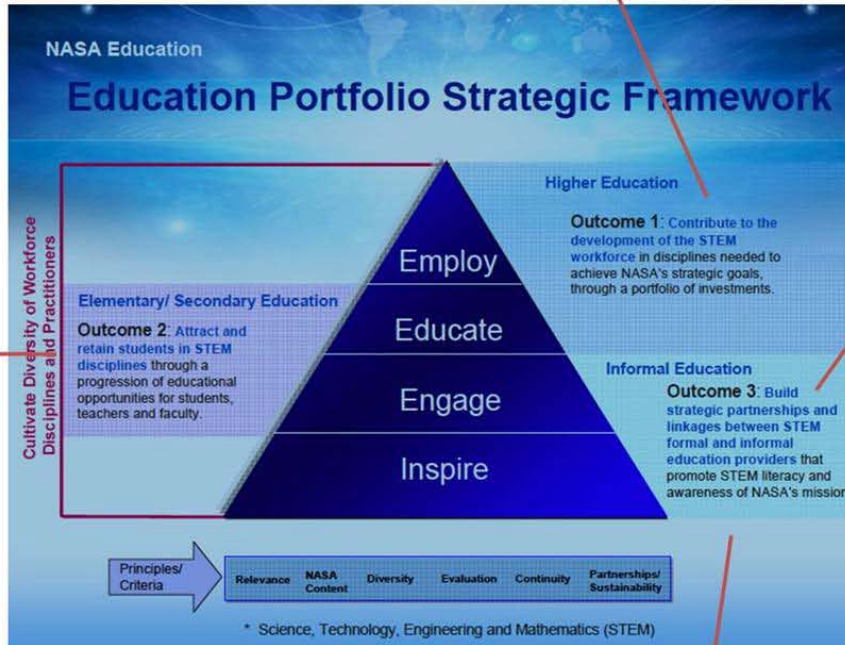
NASA Education

Education Portfolio Strategic Framework

Cultivate Diversity of Workforce Disciplines and Practitioners

Higher Education

Outcome 1: Contribute to the development of the STEM workforce in disciplines needed to achieve NASA's strategic goals, through a portfolio of investments.

Employ

Educate

Engage

Inspire

Elementary/ Secondary Education

Outcome 2: Attract and retain students in STEM disciplines through a progression of educational opportunities for students, teachers and faculty.

Informal Education

Outcome 3: Build strategic partnerships and linkages between STEM formal and informal education providers that promote STEM literacy and awareness of NASA's mission

Principles/ Criteria

| Relevance | NASA Content | Diversity | Evaluation | Continuity | Partnerships/ Sustainability |
|---|---|---|---|---|---|

* Science, Technology, Engineering and Mathematics (STEM)